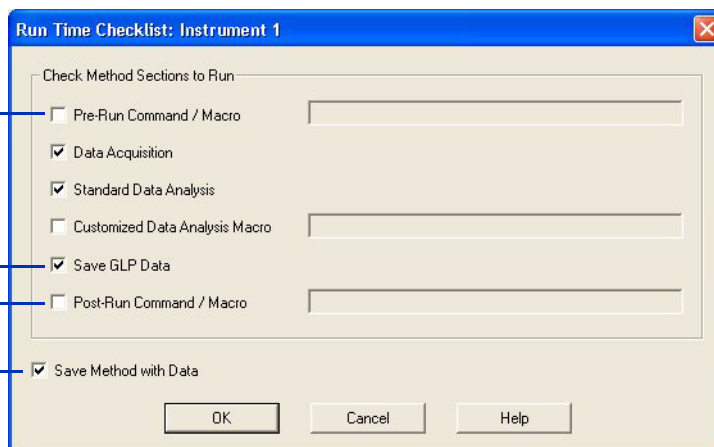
Run Time Checklist: Instrument 1

Check Method Sections to Run

Pre-Run Command / Macro

Data Acquisition

Standard Data Analysis

Customized Data Analysis Macro

Save GLP Data

Post-Run Command / Macro

Save Method with Data

OK

Cancel

Help